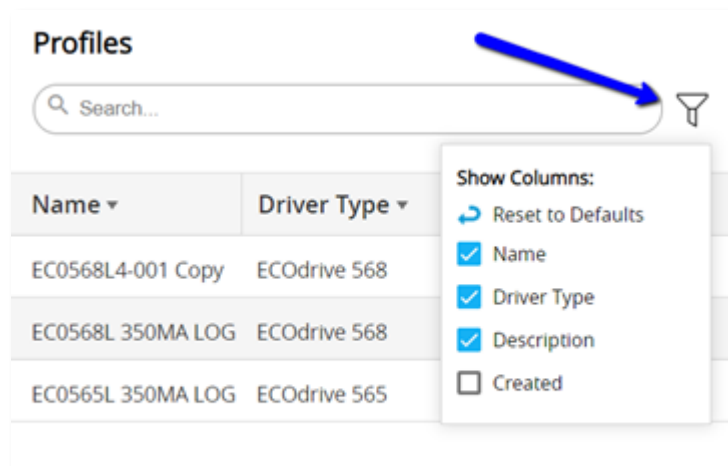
Profiles

Search...

| Name | Driver Type |
|---|---|
| EC0568L4-001 Copy | ECOdrive 568 |
| EC0568L 350MA LOG | ECOdrive 568 |
| EC0565L 350MA LOG | ECOdrive 565 |

Show Columns:
Reset to Defaults
Name
Driver Type
Description
Created